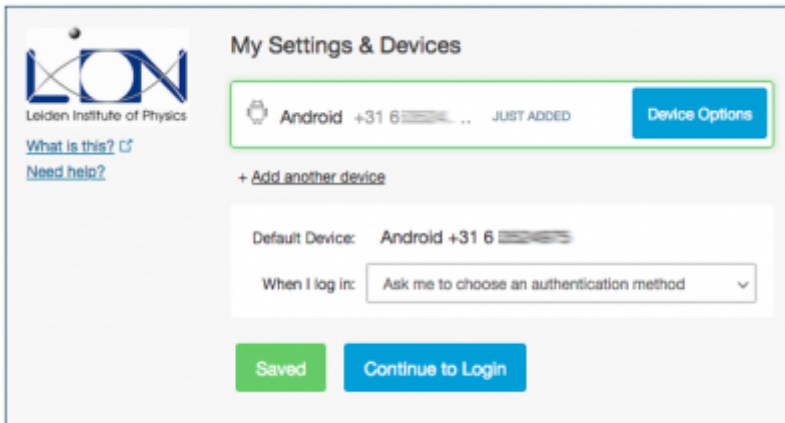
Leiden Institute of Physics

What is this?

Need help?

My Settings & Devices

Android +31 6 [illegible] ... JUST ADDED

Device Options

+ Add another device

Default Device: Android +31 6 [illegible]

When I log in: Ask me to choose an authentication method

Saved

Continue to Login